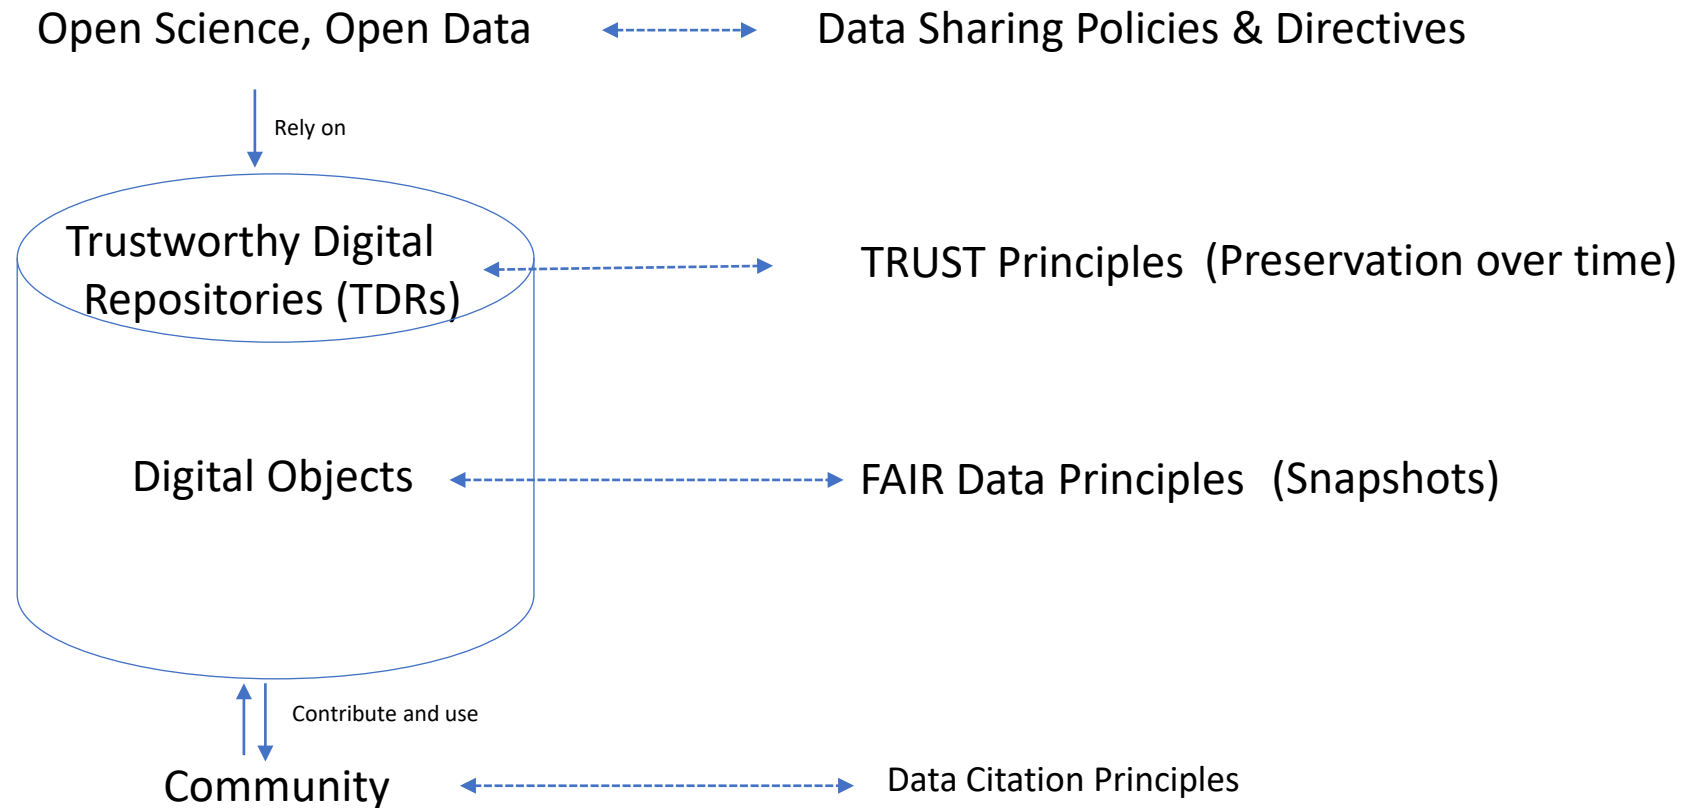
Open Science, Open Data

Data Sharing Policies & Directives

Rely on

Trustworthy Digital Repositories (TDRs)

TRUST Principles (Preservation over time)

Digital Objects

FAIR Data Principles (Snapshots)

Contribute and use

Community

Data Citation Principles